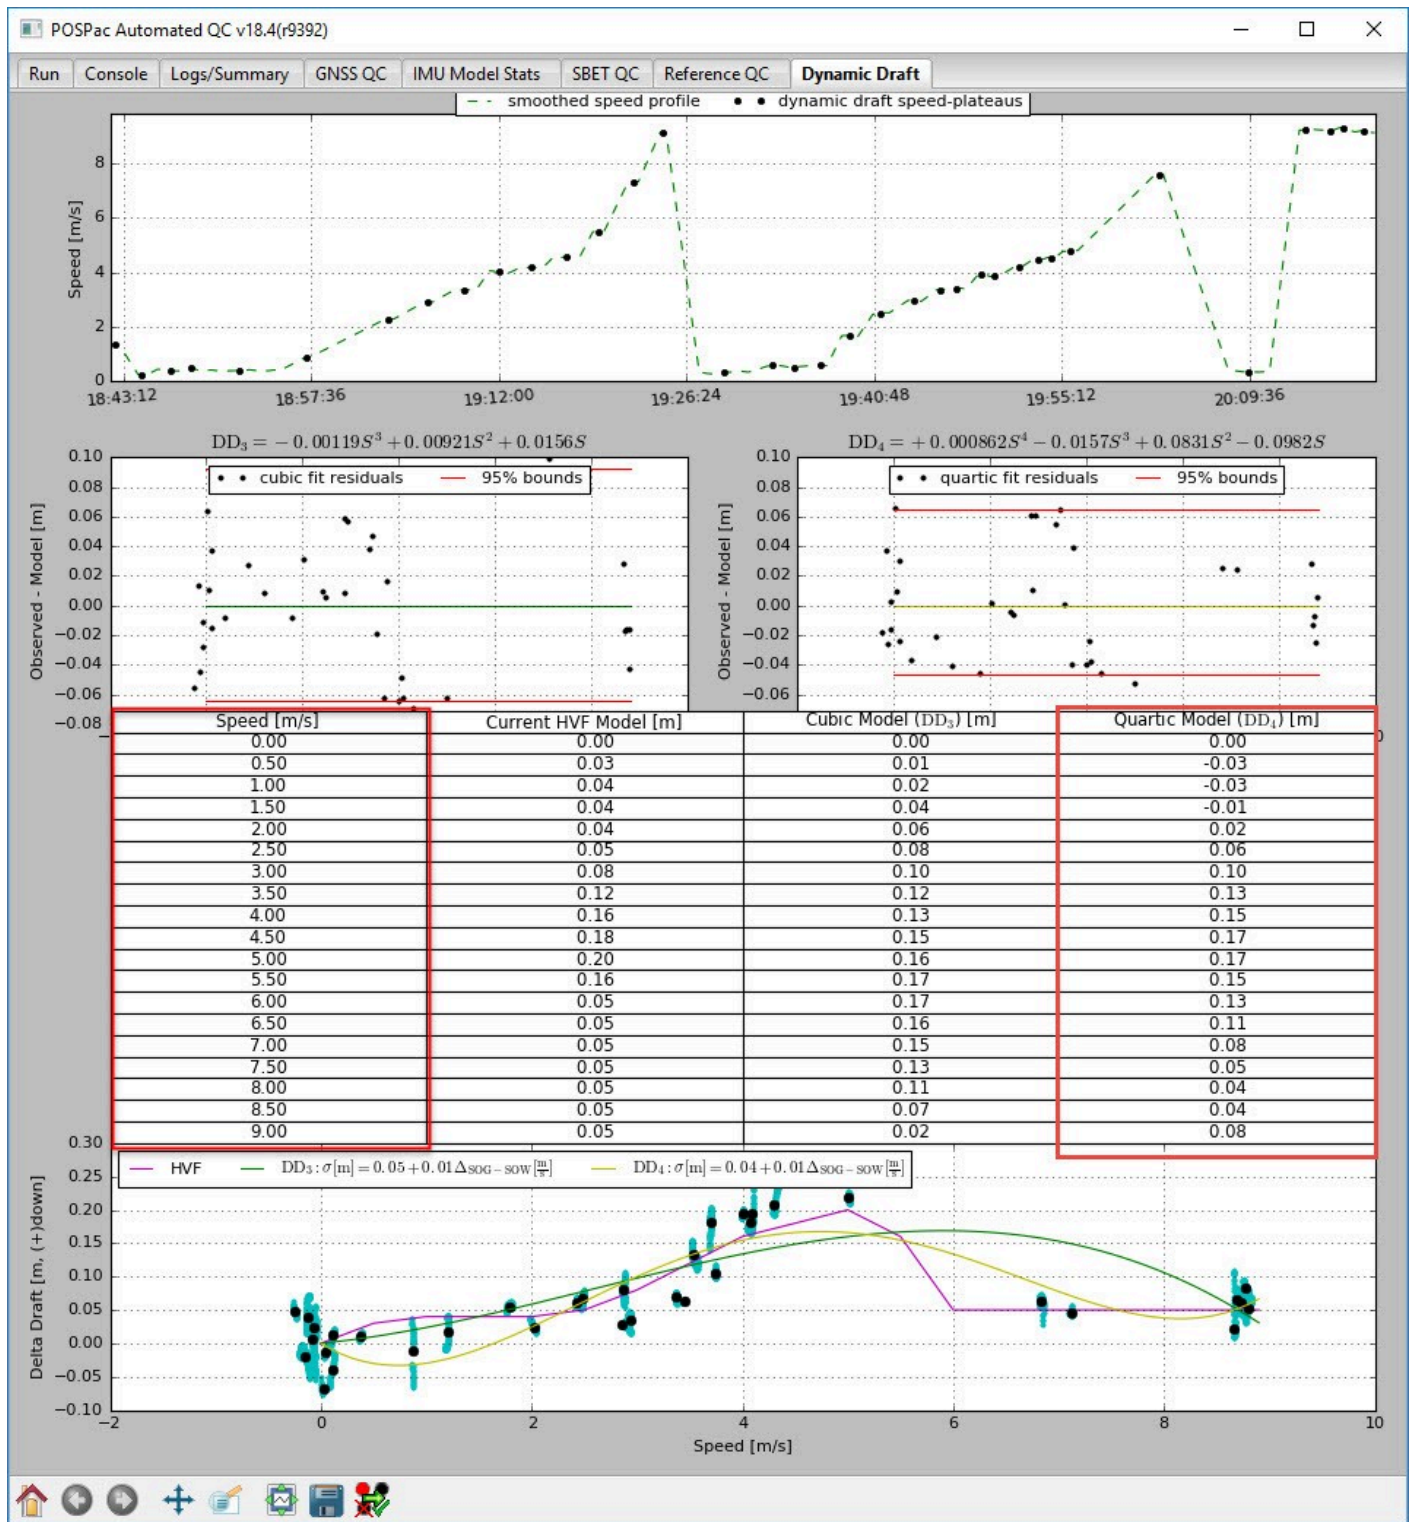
POSPac Automated QC v18.4(r9392)

Run | Console | Logs/Summary | GNSS QC | IMU Model Stats | SBET QC | Reference QC | Dynamic Draft

smoothed speed profile    dynamic draft speed-plateaus

Speed [m/s]
8
6
4
2
0
18:43:12  18:57:36  19:12:00  19:26:24  19:40:48  19:55:12  20:09:36

$DD_3 = -0.00119S^3 + 0.00921S^2 + 0.0156S$

cubic fit residuals    95% bounds

Observed - Model [m]
0.10
0.08
0.06
0.04
0.02
0.00
−0.02
−0.04
−0.06
−0.08

$DD_4 = +0.000862S^4 - 0.0157S^3 + 0.0831S^2 - 0.0982S$

quartic fit residuals    95% bounds

Observed - Model [m]
0.10
0.08
0.06
0.04
0.02
0.00
−0.02
−0.04
−0.06

| Speed [m/s] | Current HVF Model [m] | Cubic Model ($DD_3$) [m] | Quartic Model ($DD_4$) [m] |
|---|---|---|---|
| 0.00 | 0.00 | 0.00 | 0.00 |
| 0.50 | 0.03 | 0.01 | -0.03 |
| 1.00 | 0.04 | 0.02 | -0.03 |
| 1.50 | 0.04 | 0.04 | -0.01 |
| 2.00 | 0.04 | 0.06 | 0.02 |
| 2.50 | 0.05 | 0.08 | 0.06 |
| 3.00 | 0.08 | 0.10 | 0.10 |
| 3.50 | 0.12 | 0.12 | 0.13 |
| 4.00 | 0.16 | 0.13 | 0.15 |
| 4.50 | 0.18 | 0.15 | 0.17 |
| 5.00 | 0.20 | 0.16 | 0.17 |
| 5.50 | 0.16 | 0.17 | 0.15 |
| 6.00 | 0.05 | 0.17 | 0.13 |
| 6.50 | 0.05 | 0.16 | 0.11 |
| 7.00 | 0.05 | 0.15 | 0.08 |
| 7.50 | 0.05 | 0.13 | 0.05 |
| 8.00 | 0.05 | 0.11 | 0.04 |
| 8.50 | 0.05 | 0.07 | 0.04 |
| 9.00 | 0.05 | 0.02 | 0.08 |

0.30
0.25
0.20
0.15
0.10
0.05
0.00
−0.05
−0.10

HVF    $DD_3: \sigma[m] = 0.05 + 0.01\Delta_{SOG-SOW}[\frac{m}{s}]$    $DD_4: \sigma[m] = 0.04 + 0.01\Delta_{SOG-SOW}[\frac{m}{s}]$

Delta Draft [m, (+)down]

−2  0  2  4  6  8  10
Speed [m/s]